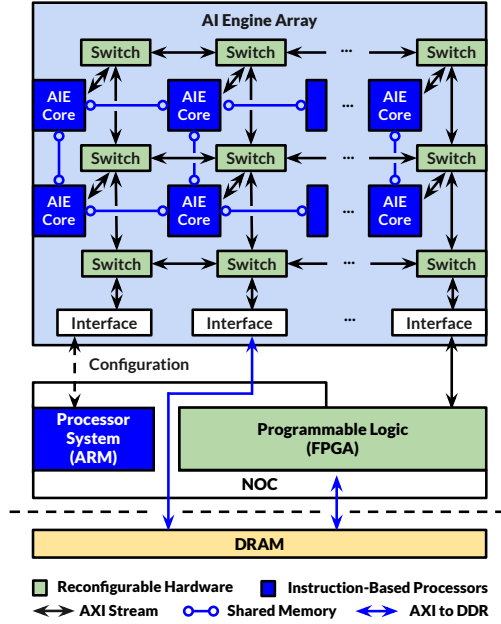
AI Engine Array

Switch
Switch
...
Switch

AIE Core
AIE Core
...
AIE Core

Switch
Switch
...
Switch

AIE Core
AIE Core
...
AIE Core

Switch
Switch
...
Switch

Interface
Interface
...
Interface

Configuration

Processor System (ARM)

Programmable Logic (FPGA)

NOC

DRAM

Reconfigurable Hardware
Instruction-Based Processors
AXI Stream
Shared Memory
AXI to DDR